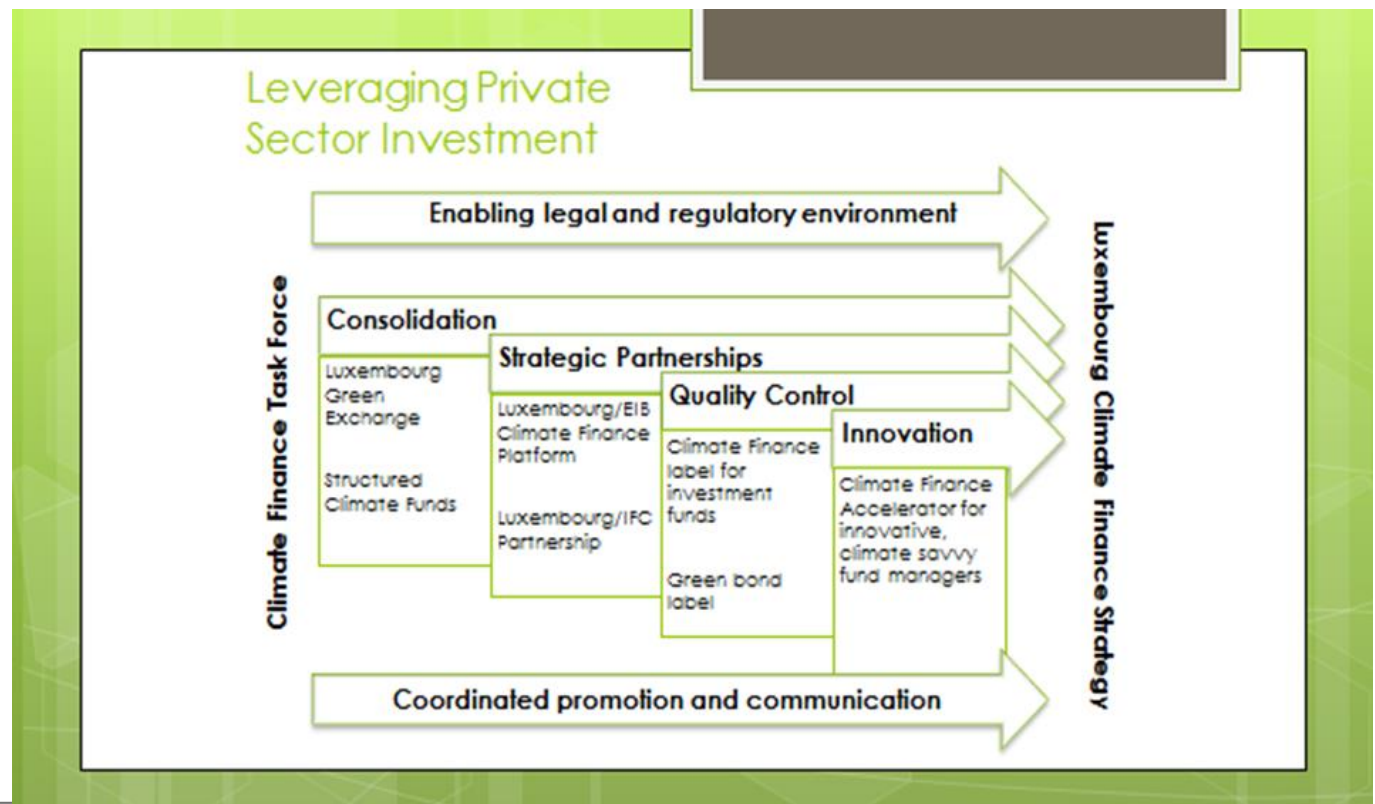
Leveraging Private Sector Investment

Climate Finance Task Force

Enabling legal and regulatory environment

Consolidation

Luxembourg Green Exchange

Structured Climate Funds

Strategic Partnerships

Luxembourg/EIB Climate Finance Platform

Luxembourg/IFC Partnership

Quality Control

Climate Finance label for investment funds

Green bond label

Innovation

Climate Finance Accelerator for innovative, climate savvy fund managers

Coordinated promotion and communication

Luxembourg Climate Finance Strategy